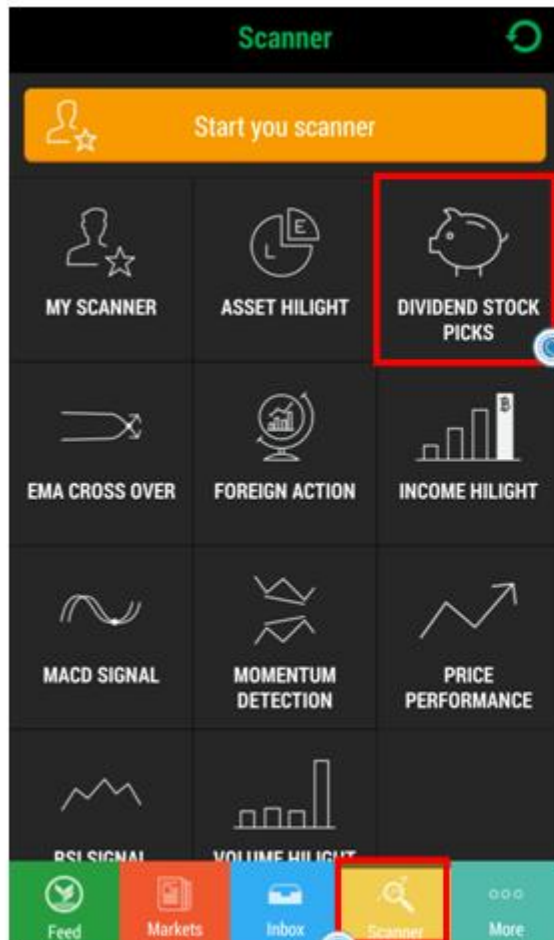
Scanner

Start you scanner

MY SCANNER

ASSET HILIGHT

DIVIDEND STOCK PICKS

EMA CROSS OVER

FOREIGN ACTION

INCOME HILIGHT

MACD SIGNAL

MOMENTUM DETECTION

PRICE PERFORMANCE

RSI SIGNAL

VOLUME HILIGHT

Feed

Markets

Inbox

Scanner

More